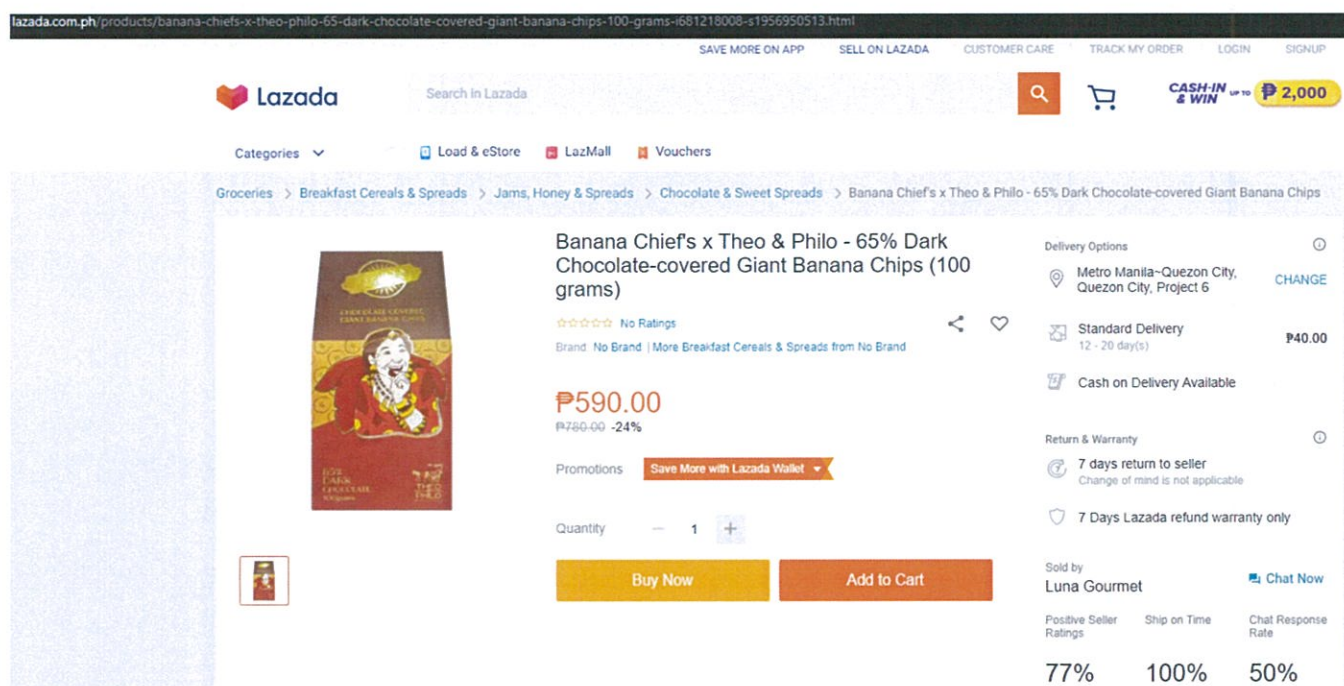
lazada.com.ph/products/banana-chiefs-x-theo-philo-65-dark-chocolate-covered-giant-banana-chips-100-grams-i681218008-s1956950513.html

SAVE MORE ON APP SELL ON LAZADA CUSTOMER CARE TRACK MY ORDER LOGIN SIGNUP

Lazada

Search in Lazada

CASH-IN & WIN UP TO ₱2,000

Categories

Load & eStore LazMall Vouchers

Groceries > Breakfast Cereals & Spreads > Jams, Honey & Spreads > Chocolate & Sweet Spreads > Banana Chief's x Theo & Philo - 65% Dark Chocolate-covered Giant Banana Chips

CHOCOLATE COVERED GIANT BANANA CHIPS

65% DARK CHOCOLATE 100 grams

THEO PHILO

Banana Chief's x Theo & Philo - 65% Dark Chocolate-covered Giant Banana Chips (100 grams)

No Ratings

Brand: No Brand | More Breakfast Cereals & Spreads from No Brand

₱590.00

~~₱780.00~~ -24%

Promotions Save More with Lazada Wallet

Quantity − 1 +

Buy Now Add to Cart

Delivery Options

Metro Manila~Quezon City, Quezon City, Project 6 CHANGE

Standard Delivery
12 - 20 day(s) ₱40.00

Cash on Delivery Available

Return & Warranty

7 days return to seller
Change of mind is not applicable

7 Days Lazada refund warranty only

Sold by
Luna Gourmet Chat Now

Positive Seller Ratings Ship on Time Chat Response Rate

77% 100% 50%